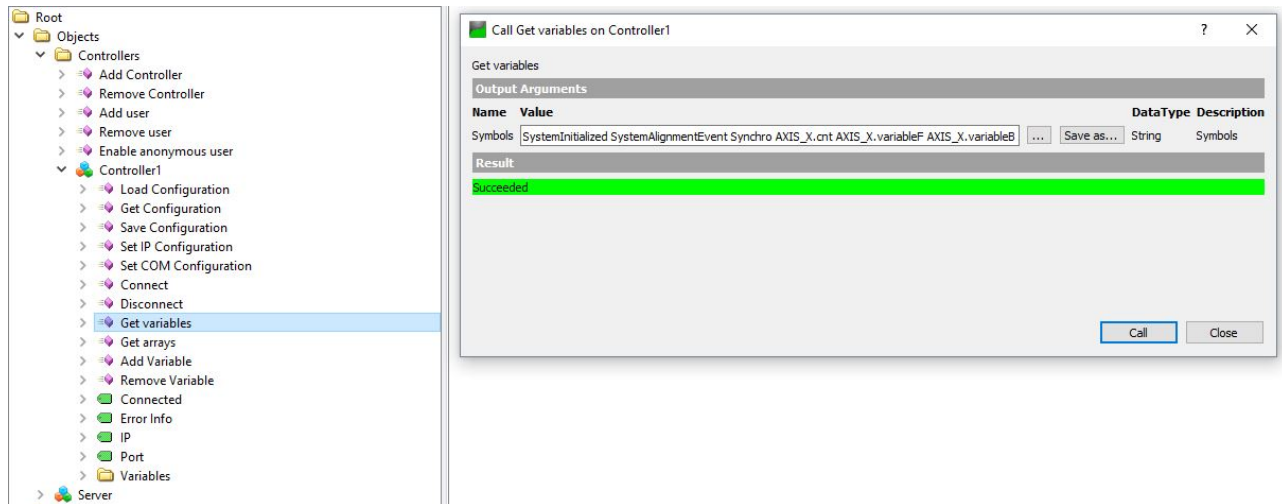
Root
Objects
Controllers
Add Controller
Remove Controller
Add user
Remove user
Enable anonymous user
Controller1
Load Configuration
Get Configuration
Save Configuration
Set IP Configuration
Set COM Configuration
Connect
Disconnect
Get variables
Get arrays
Add Variable
Remove Variable
Connected
Error Info
IP
Port
Variables
Server

Call Get variables on Controller1
?
X
Get variables
Output Arguments

| Name | Value | | | DataType | Description |
|---|---|---|---|---|---|
| Symbols | SystemInitialized SystemAlignmentEvent Synchro AXIS_X.cnt AXIS_X.variableF AXIS_X.variableB | ... | Save as... | String | Symbols |

Result
Succeeded
Call
Close